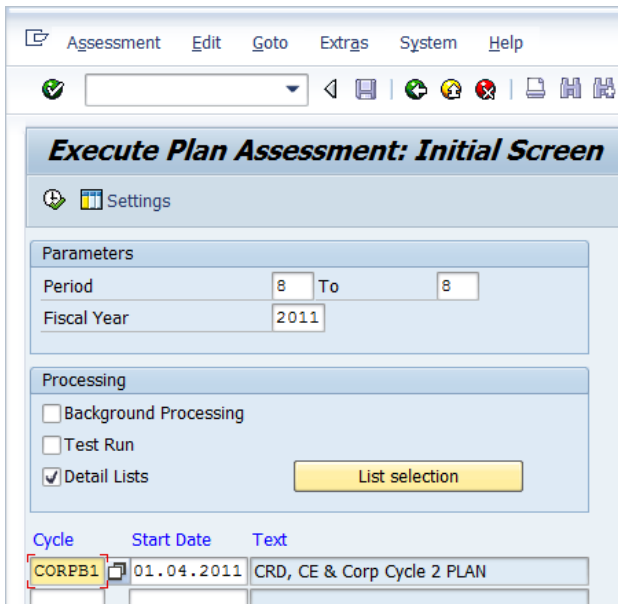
Assessment Edit Goto Extras System Help

Execute Plan Assessment: Initial Screen

Settings

Parameters

Period 8 To 8

Fiscal Year 2011

Processing

Background Processing

Test Run

Detail Lists

List selection

| Cycle | Start Date | Text |
|---|---|---|
| CORPB1 | 01.04.2011 | CRD, CE & Corp Cycle 2 PLAN |